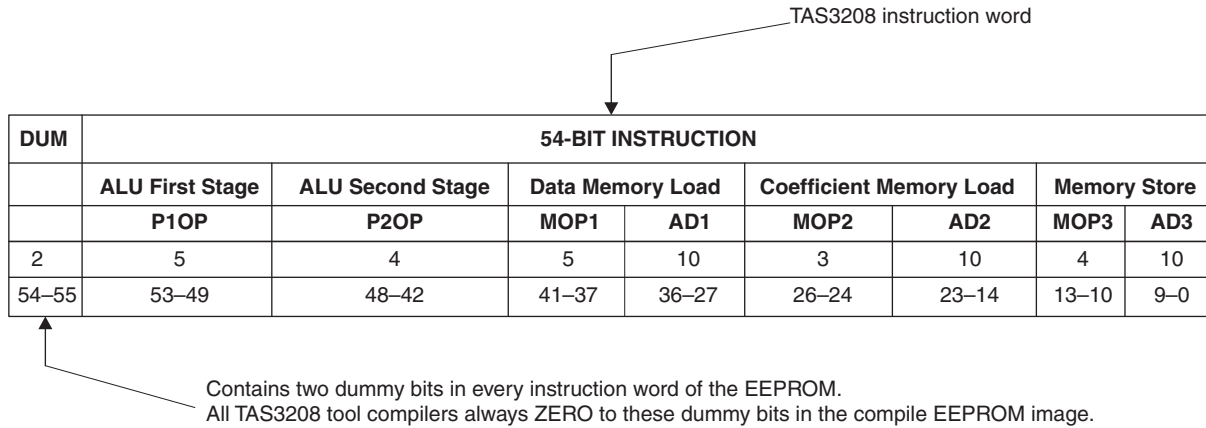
TAS3208 instruction word

| DUM | 54-BIT INSTRUCTION | | | | | | | |
|---|---|---|---|---|---|---|---|---|
| | ALU First Stage | ALU Second Stage | Data Memory Load | | Coefficient Memory Load | | Memory Store | |
| | P1OP | P2OP | MOP1 | AD1 | MOP2 | AD2 | MOP3 | AD3 |
| 2 | 5 | 4 | 5 | 10 | 3 | 10 | 4 | 10 |
| 54–55 | 53–49 | 48–42 | 41–37 | 36–27 | 26–24 | 23–14 | 13–10 | 9–0 |

Contains two dummy bits in every instruction word of the EEPROM.
All TAS3208 tool compilers always ZERO to these dummy bits in the compile EEPROM image.